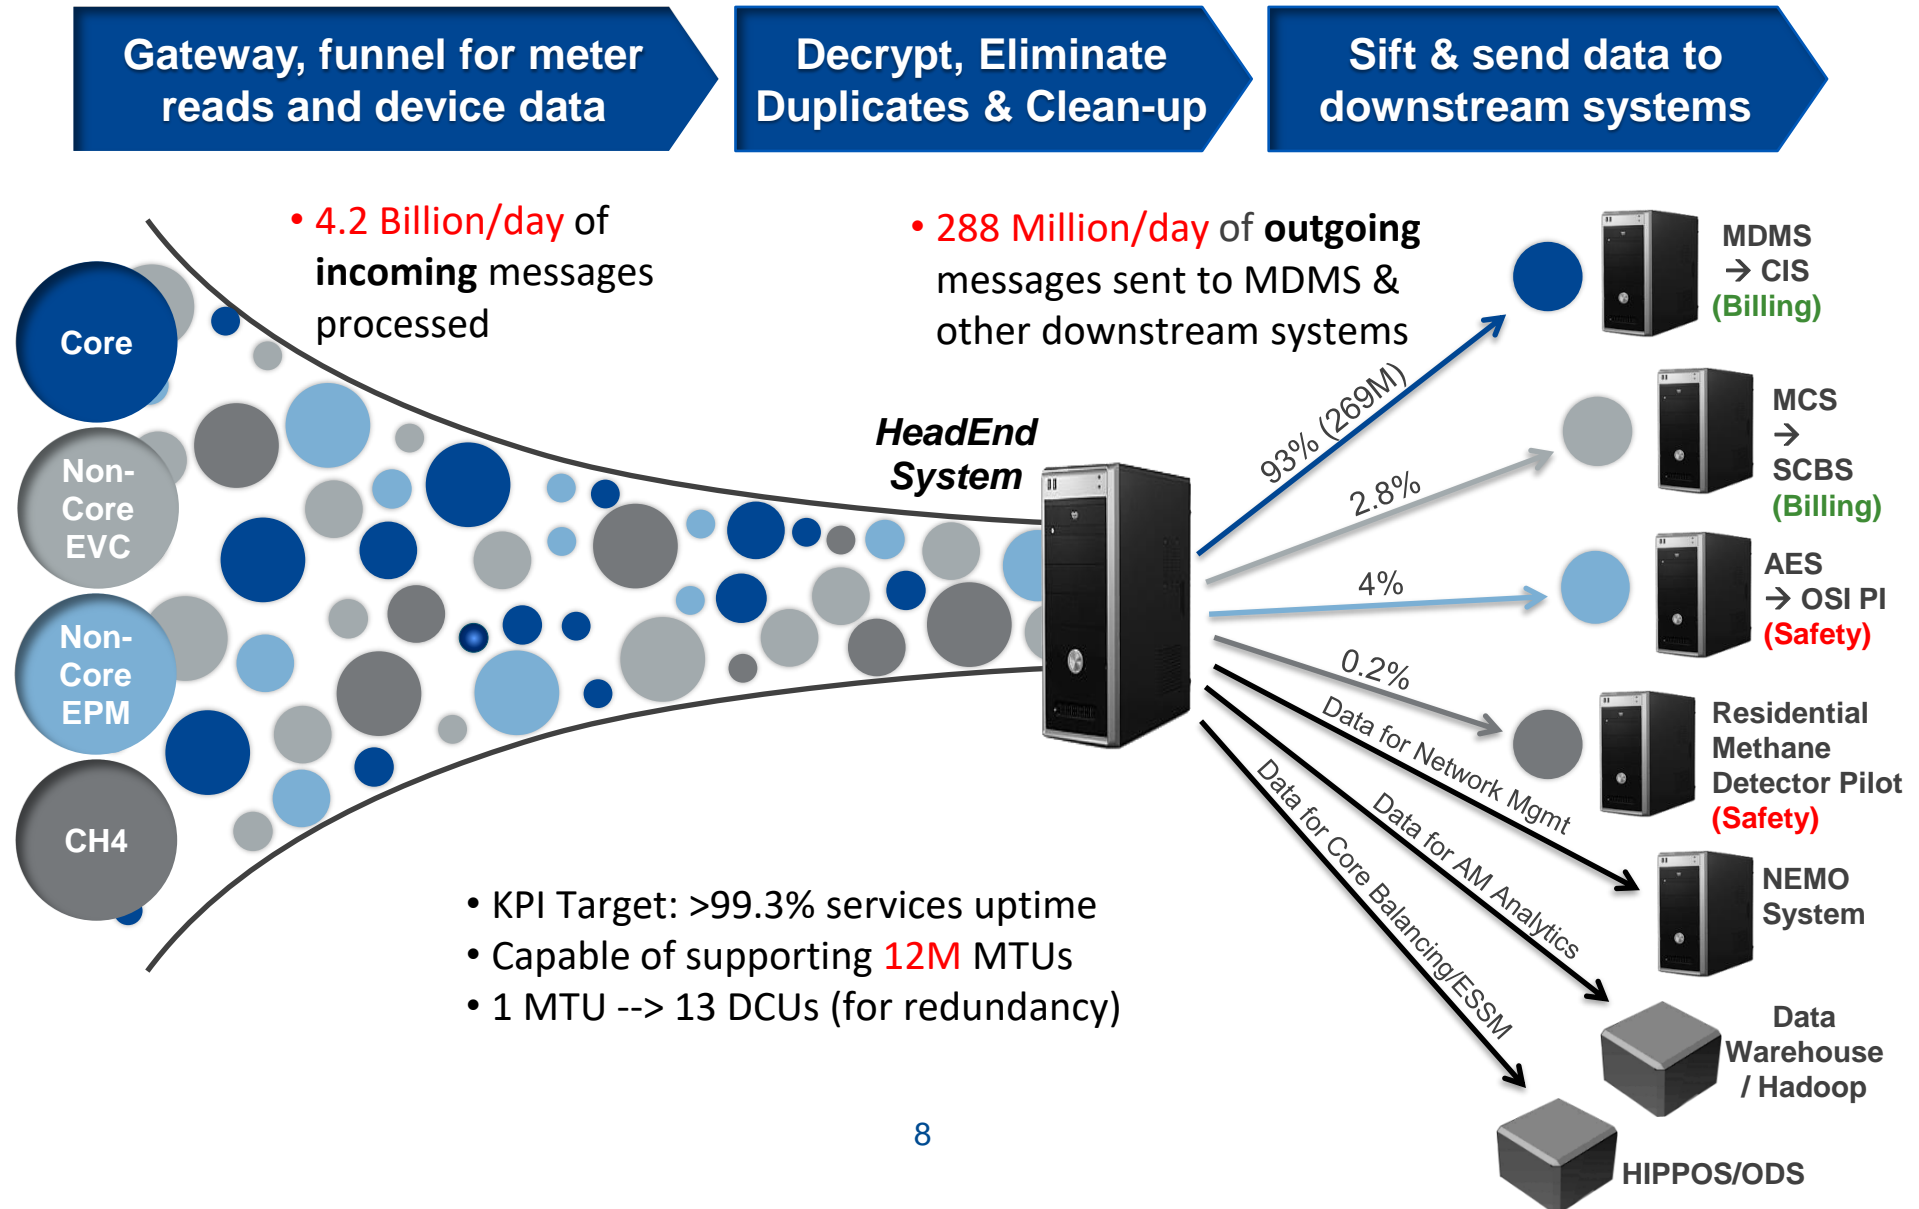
Gateway, funnel for meter reads and device data

Decrypt, Eliminate Duplicates & Clean-up

Sift & send data to downstream systems

• 4.2 Billion/day of incoming messages processed

• 288 Million/day of outgoing messages sent to MDMS & other downstream systems

Core

Non-Core EVC

Non-Core EPM

CH4

HeadEnd System

93% (269M)

2.8%

4%

0.2%

Data for Network Mgmt

Data for AM Analytics

Data for Core Balancing/ESSM

MDMS → CIS (Billing)

MCS → SCBS (Billing)

AES → OSI PI (Safety)

Residential Methane Detector Pilot (Safety)

NEMO System

Data Warehouse / Hadoop

HIPPOS/ODS

• KPI Target: >99.3% services uptime
• Capable of supporting 12M MTUs
• 1 MTU --> 13 DCUs (for redundancy)

8